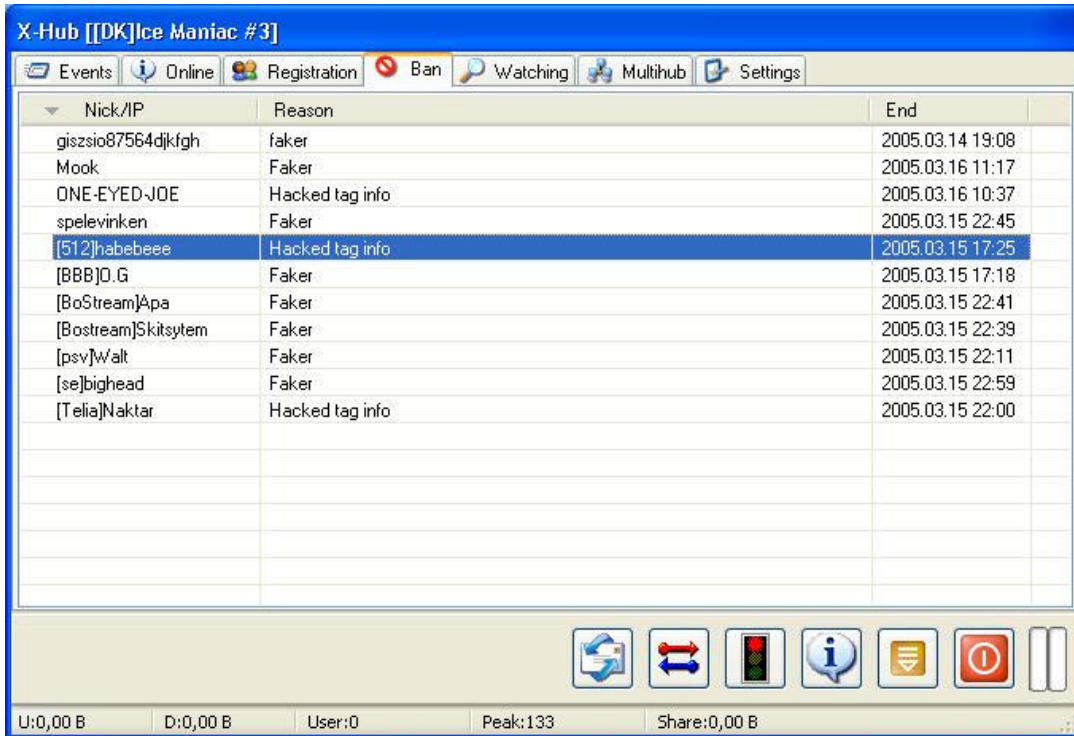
X-Hub [[DK]Ice Maniac #3]

Events | Online | Registration | Ban | Watching | Multihub | Settings

| Nick/IP | Reason | End |
|---|---|---|
| giszsio87564djkfgh | faker | 2005.03.14 19:08 |
| Mook | Faker | 2005.03.16 11:17 |
| ONE-EYED-JOE | Hacked tag info | 2005.03.16 10:37 |
| spelevinken | Faker | 2005.03.15 22:45 |
| [512]habebeee | Hacked tag info | 2005.03.15 17:25 |
| [BBB]O.G | Faker | 2005.03.15 17:18 |
| [BoStream]Apa | Faker | 2005.03.15 22:41 |
| [Bostream]Skitsytem | Faker | 2005.03.15 22:39 |
| [psv]Walt | Faker | 2005.03.15 22:11 |
| [se]bighead | Faker | 2005.03.15 22:59 |
| [Telia]Naktar | Hacked tag info | 2005.03.15 22:00 |

U:0,00 B | D:0,00 B | User:0 | Peak:133 | Share:0,00 B